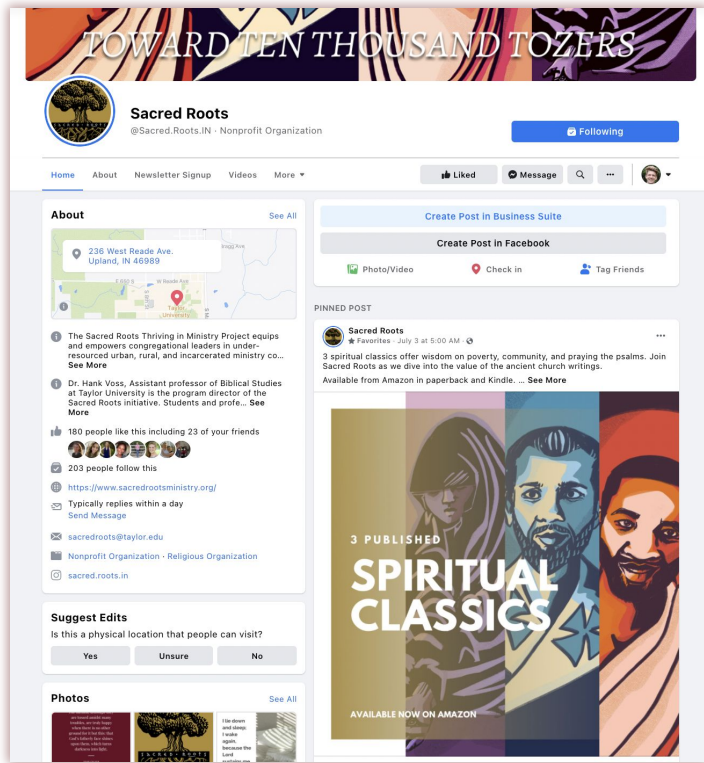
TOWARD TEN THOUSAND TOZERS

Sacred Roots
@Sacred.Roots.IN · Nonprofit Organization

Following

Home About Newsletter Signup Videos More

Liked Message

About See All

236 West Reade Ave.
Upland, IN 46989

Taylor University

The Sacred Roots Thriving in Ministry Project equips and empowers congregational leaders in under-resourced urban, rural, and incarcerated ministry co... See More

Dr. Hank Voss, Assistant professor of Biblical Studies at Taylor University is the program director of the Sacred Roots initiative. Students and profe... See More

180 people like this including 23 of your friends

203 people follow this

https://www.sacredrootsministry.org/

Typically replies within a day
Send Message

sacredroots@taylor.edu

Nonprofit Organization · Religious Organization

sacred.roots.in

Suggest Edits
Is this a physical location that people can visit?

Yes Unsure No

Photos See All

Create Post in Business Suite

Create Post in Facebook

Photo/Video Check in Tag Friends

PINNED POST

Sacred Roots
Favorites · July 3 at 5:00 AM ·

3 spiritual classics offer wisdom on poverty, community, and praying the psalms. Join Sacred Roots as we dive into the value of the ancient church writings.

Available from Amazon in paperback and Kindle. ... See More

3 PUBLISHED
SPIRITUAL CLASSICS

AVAILABLE NOW ON AMAZON